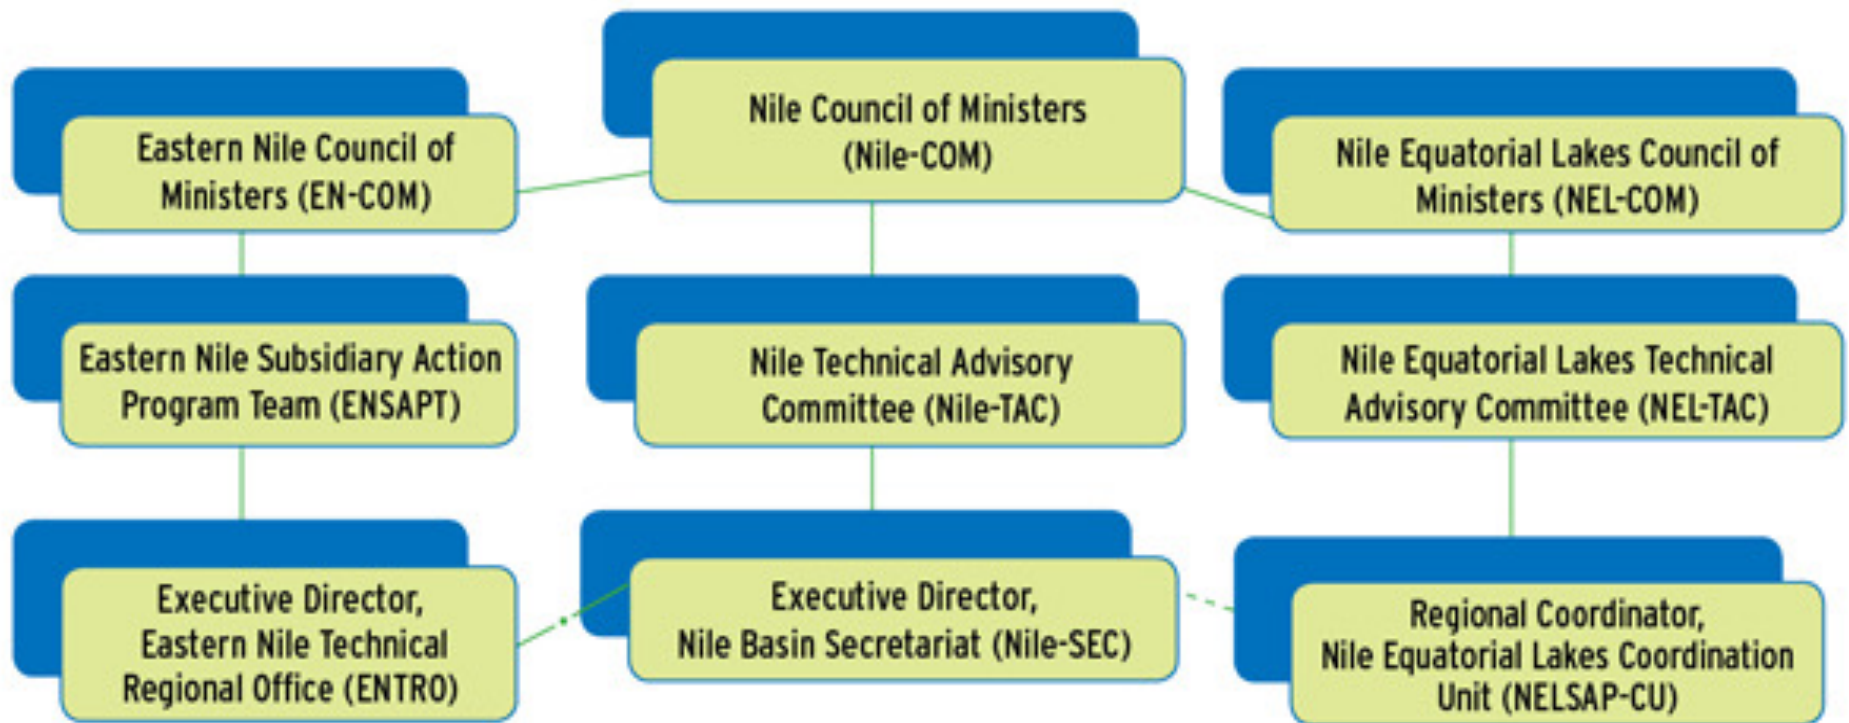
Eastern Nile Council of Ministers (EN-COM)

Nile Council of Ministers (Nile-COM)

Nile Equatorial Lakes Council of Ministers (NEL-COM)

Eastern Nile Subsidiary Action Program Team (ENSAPT)

Nile Technical Advisory Committee (Nile-TAC)

Nile Equatorial Lakes Technical Advisory Committee (NEL-TAC)

Executive Director, Eastern Nile Technical Regional Office (ENTRO)

Executive Director, Nile Basin Secretariat (Nile-SEC)

Regional Coordinator, Nile Equatorial Lakes Coordination Unit (NELSAP-CU)